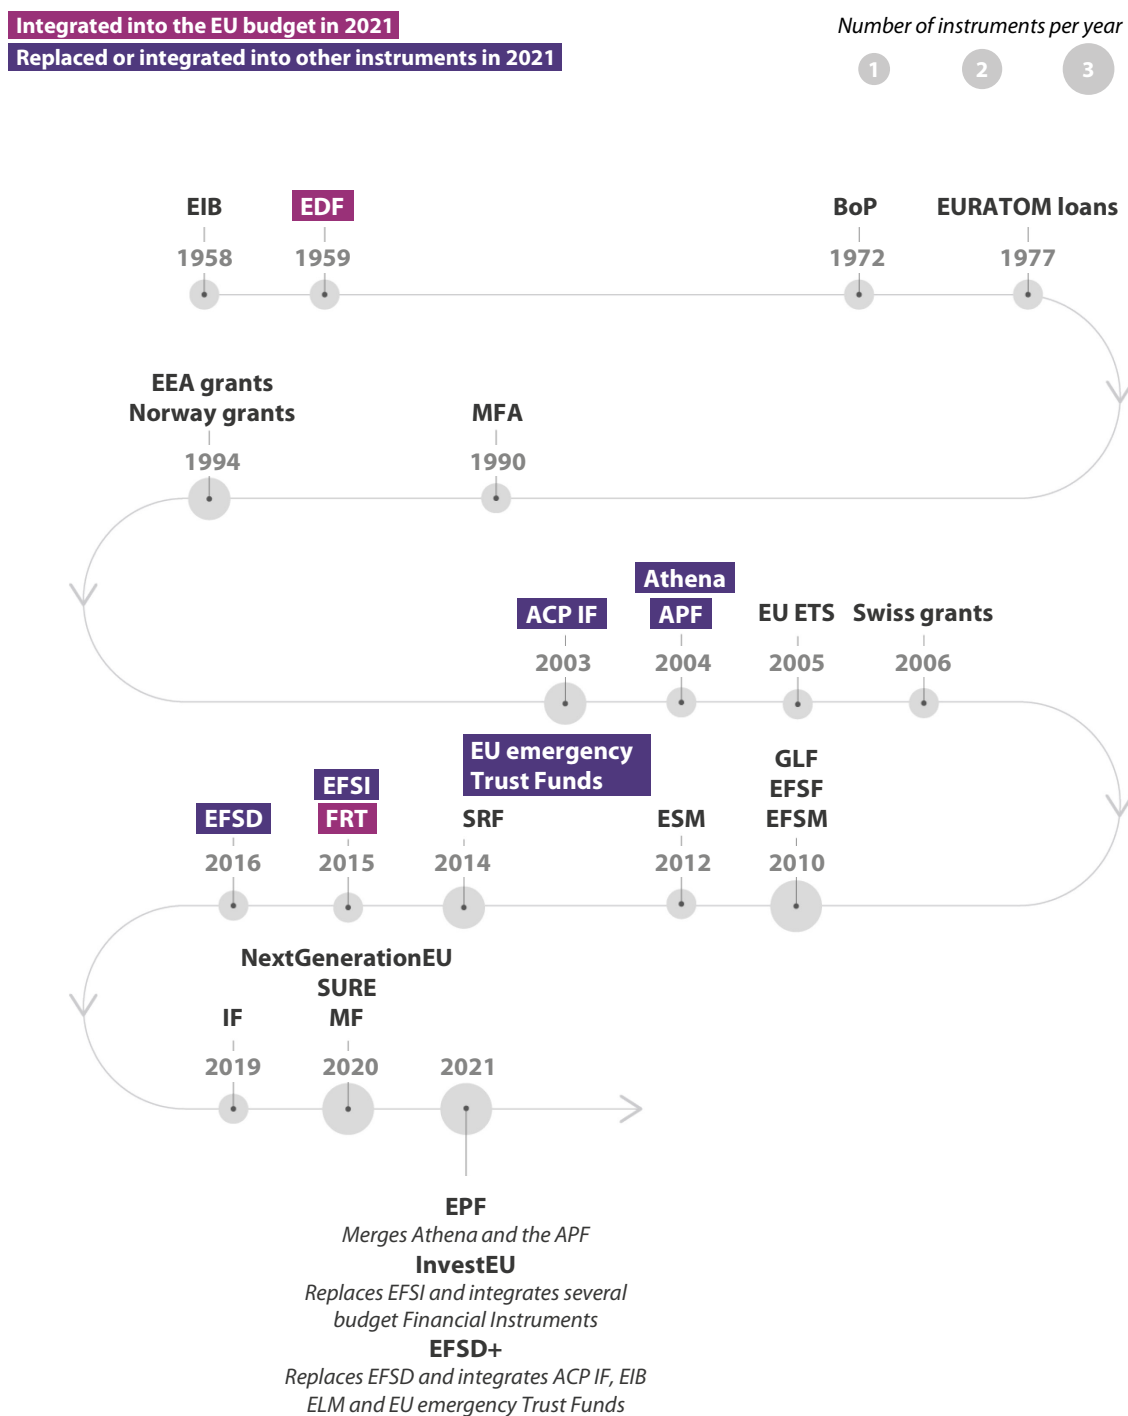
Integrated into the EU budget in 2021
Replaced or integrated into other instruments in 2021

Number of instruments per year
1 2 3

EIB
1958
EDF
1959
BoP
1972
EURATOM loans
1977

EEA grants
Norway grants
1994
MFA
1990

ACP IF
2003
Athena
APF
2004
EU ETS
2005
Swiss grants
2006

EFSD
2016
EFSI
FRT
2015
EU emergency Trust Funds
SRF
2014
ESM
2012
GLF
EFSF
EFSM
2010

IF
2019
NextGenerationEU
SURE
MF
2020
2021

EPF
Merges Athena and the APF
InvestEU
Replaces EFSI and integrates several budget Financial Instruments
EFSD+
Replaces EFSD and integrates ACP IF, EIB ELM and EU emergency Trust Funds